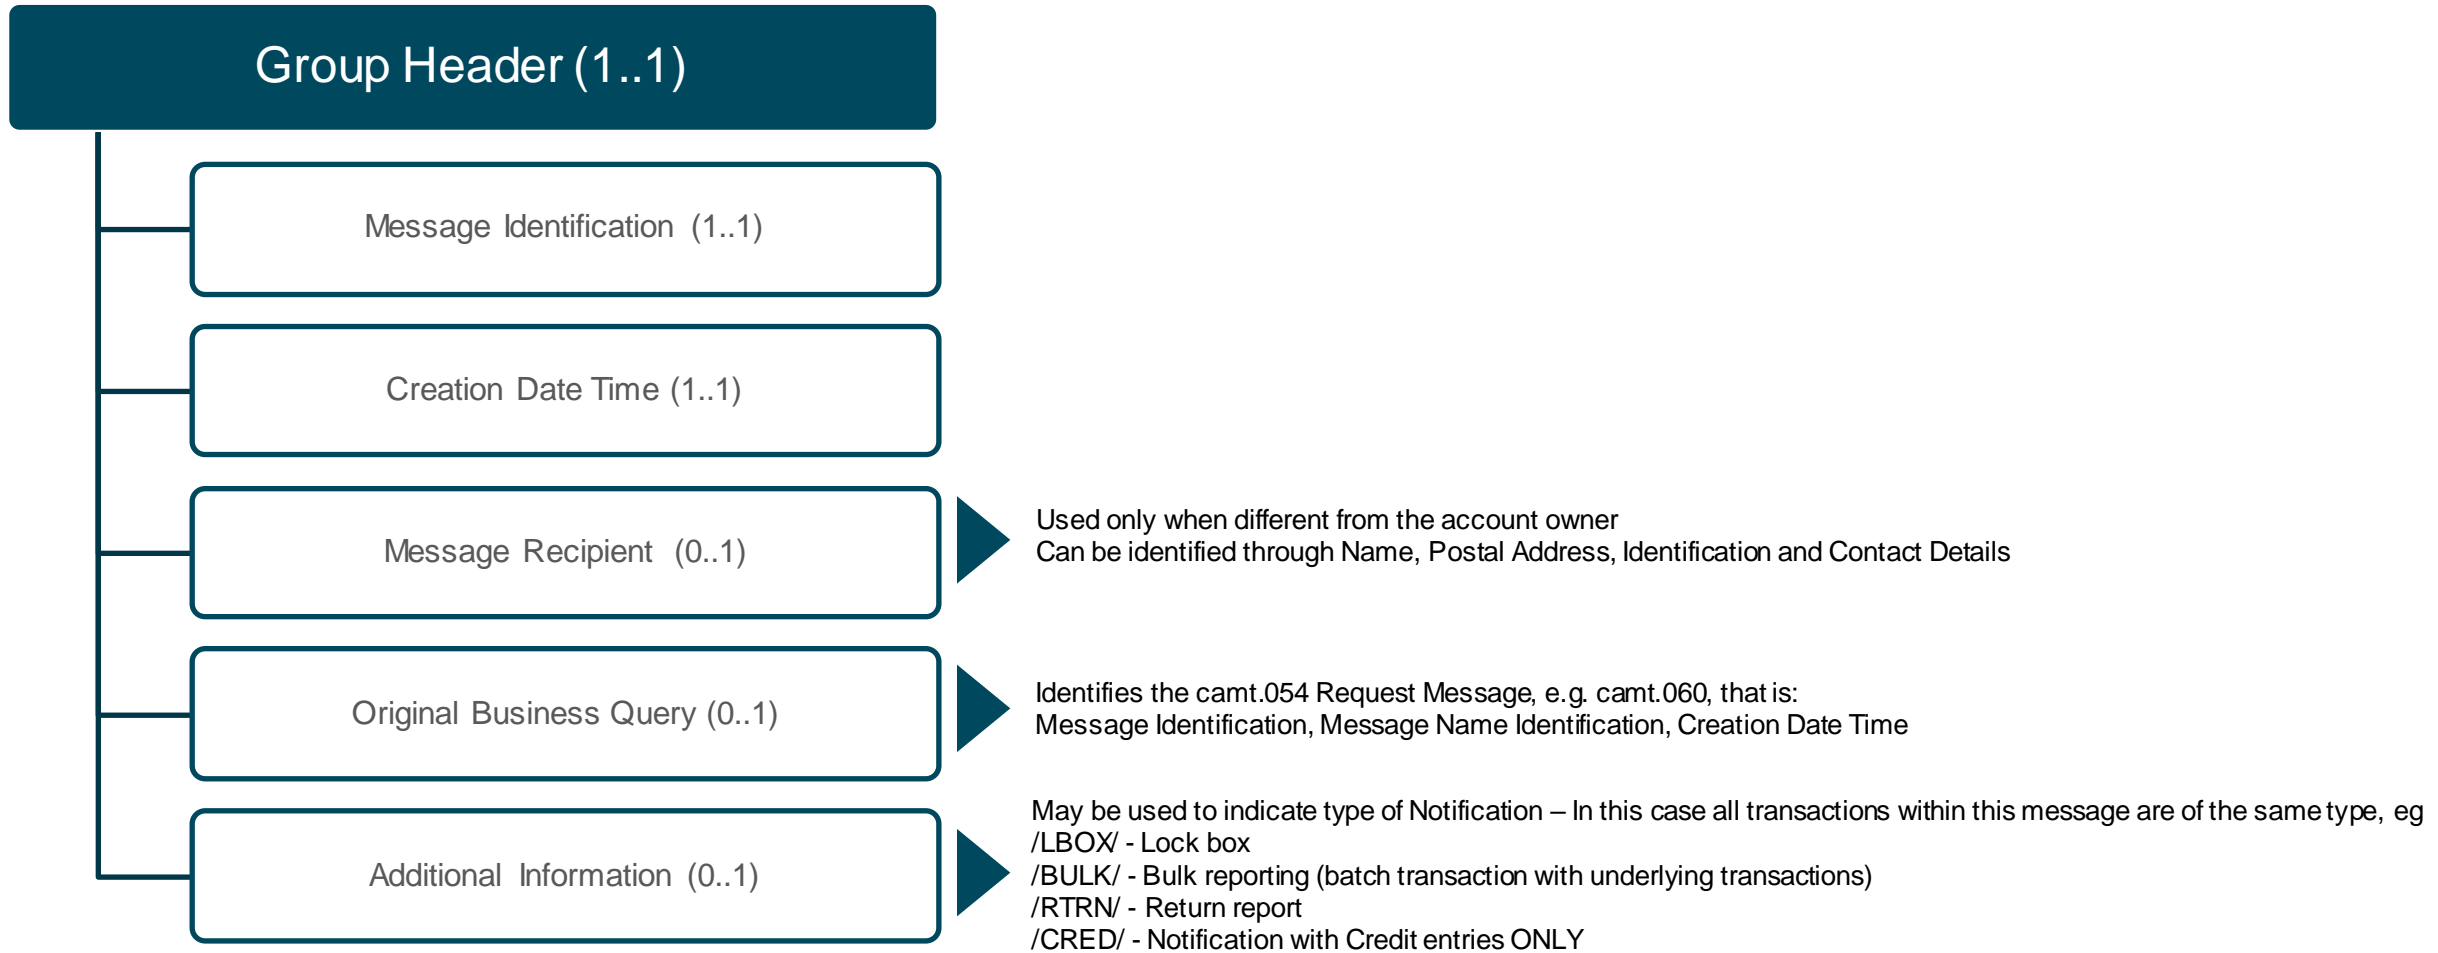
Group Header (1..1)

Message Identification (1..1)

Creation Date Time (1..1)

Message Recipient (0..1)

Used only when different from the account owner
Can be identified through Name, Postal Address, Identification and Contact Details

Original Business Query (0..1)

Identifies the camt.054 Request Message, e.g. camt.060, that is:
Message Identification, Message Name Identification, Creation Date Time

Additional Information (0..1)

May be used to indicate type of Notification – In this case all transactions within this message are of the same type, eg
/LBOX/ - Lock box
/BULK/ - Bulk reporting (batch transaction with underlying transactions)
/RTRN/ - Return report
/CRED/ - Notification with Credit entries ONLY